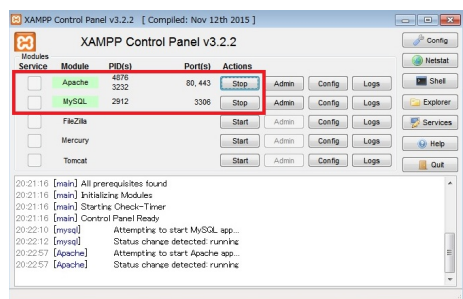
XAMPP Control Panel v3.2.2 [ Compiled: Nov 12th 2015 ]

XAMPP Control Panel v3.2.2

Config

Modules

| Service | Module | PID(s) | Port(s) | Actions | | | |
|---|---|---|---|---|---|---|---|
| | Apache | 4876 3232 | 80, 443 | Stop | Admin | Config | Logs |
| | MySQL | 2912 | 3306 | Stop | Admin | Config | Logs |
| | FileZilla | | | Start | Admin | Config | Logs |
| | Mercury | | | Start | Admin | Config | Logs |
| | Tomcat | | | Start | Admin | Config | Logs |

Netstat
Shell
Explorer
Services
Help
Quit

20:21:16 [main] All prerequisites found
20:21:16 [main] Initializing Modules
20:21:16 [main] Starting Check-Timer
20:21:16 [main] Control Panel Ready
20:22:10 [mysql] Attempting to start MySQL app...
20:22:12 [mysql] Status change detected: running
20:22:57 [Apache] Attempting to start Apache app...
20:22:57 [Apache] Status change detected: running